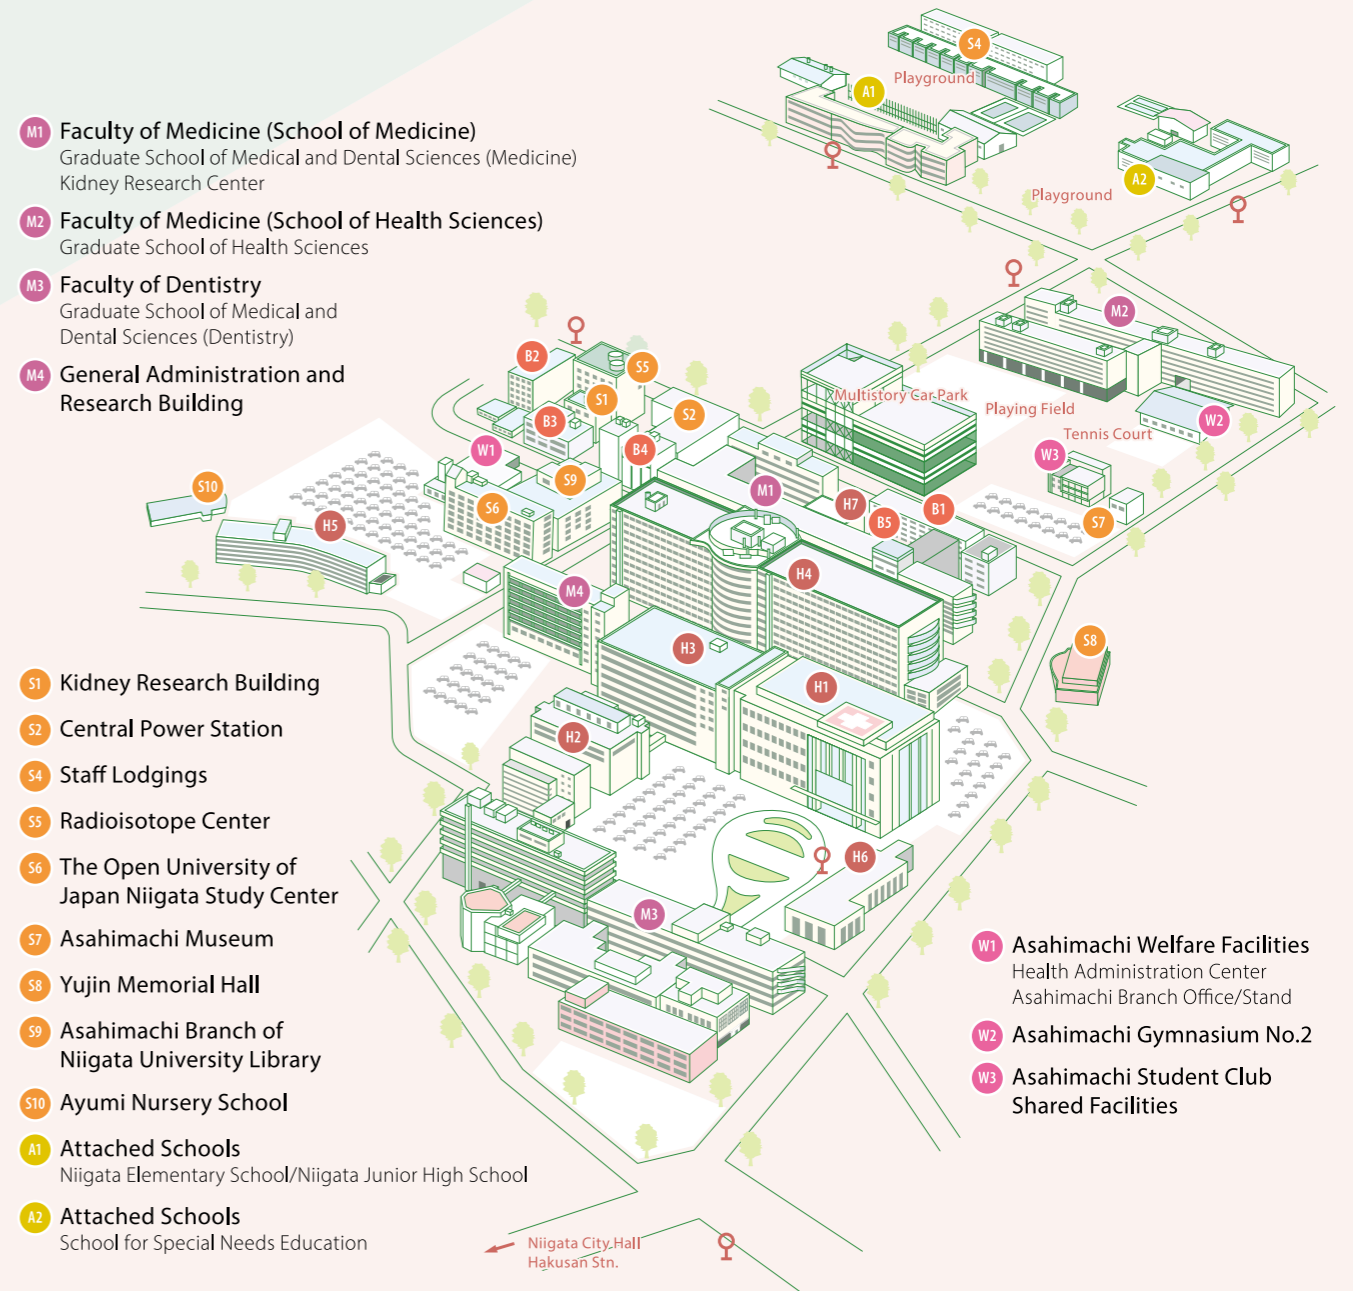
M1 Faculty of Medicine (School of Medicine)
Graduate School of Medical and Dental Sciences (Medicine)
Kidney Research Center

M2 Faculty of Medicine (School of Health Sciences)
Graduate School of Health Sciences

M3 Faculty of Dentistry
Graduate School of Medical and Dental Sciences (Dentistry)

M4 General Administration and Research Building

S4 Playground A1

Playground A2

M2

B2 S5 S1 B3 S2 W1 B4 S9 S6

Multistory Car Park

Playing Field

Tennis Court W2 W3

M1 H7 B5 B1 S7

S10 H5

M4 H4

S8

H3 H1

H2

H6

M3

S1 Kidney Research Building

S2 Central Power Station

S4 Staff Lodgings

S5 Radioisotope Center

S6 The Open University of Japan Niigata Study Center

S7 Asahimachi Museum

S8 Yujin Memorial Hall

S9 Asahimachi Branch of Niigata University Library

S10 Ayumi Nursery School

A1 Attached Schools
Niigata Elementary School/Niigata Junior High School

A2 Attached Schools
School for Special Needs Education

Niigata City Hall
Hakusan Stn.

W1 Asahimachi Welfare Facilities
Health Administration Center
Asahimachi Branch Office/Stand

W2 Asahimachi Gymnasium No.2

W3 Asahimachi Student Club Shared Facilities